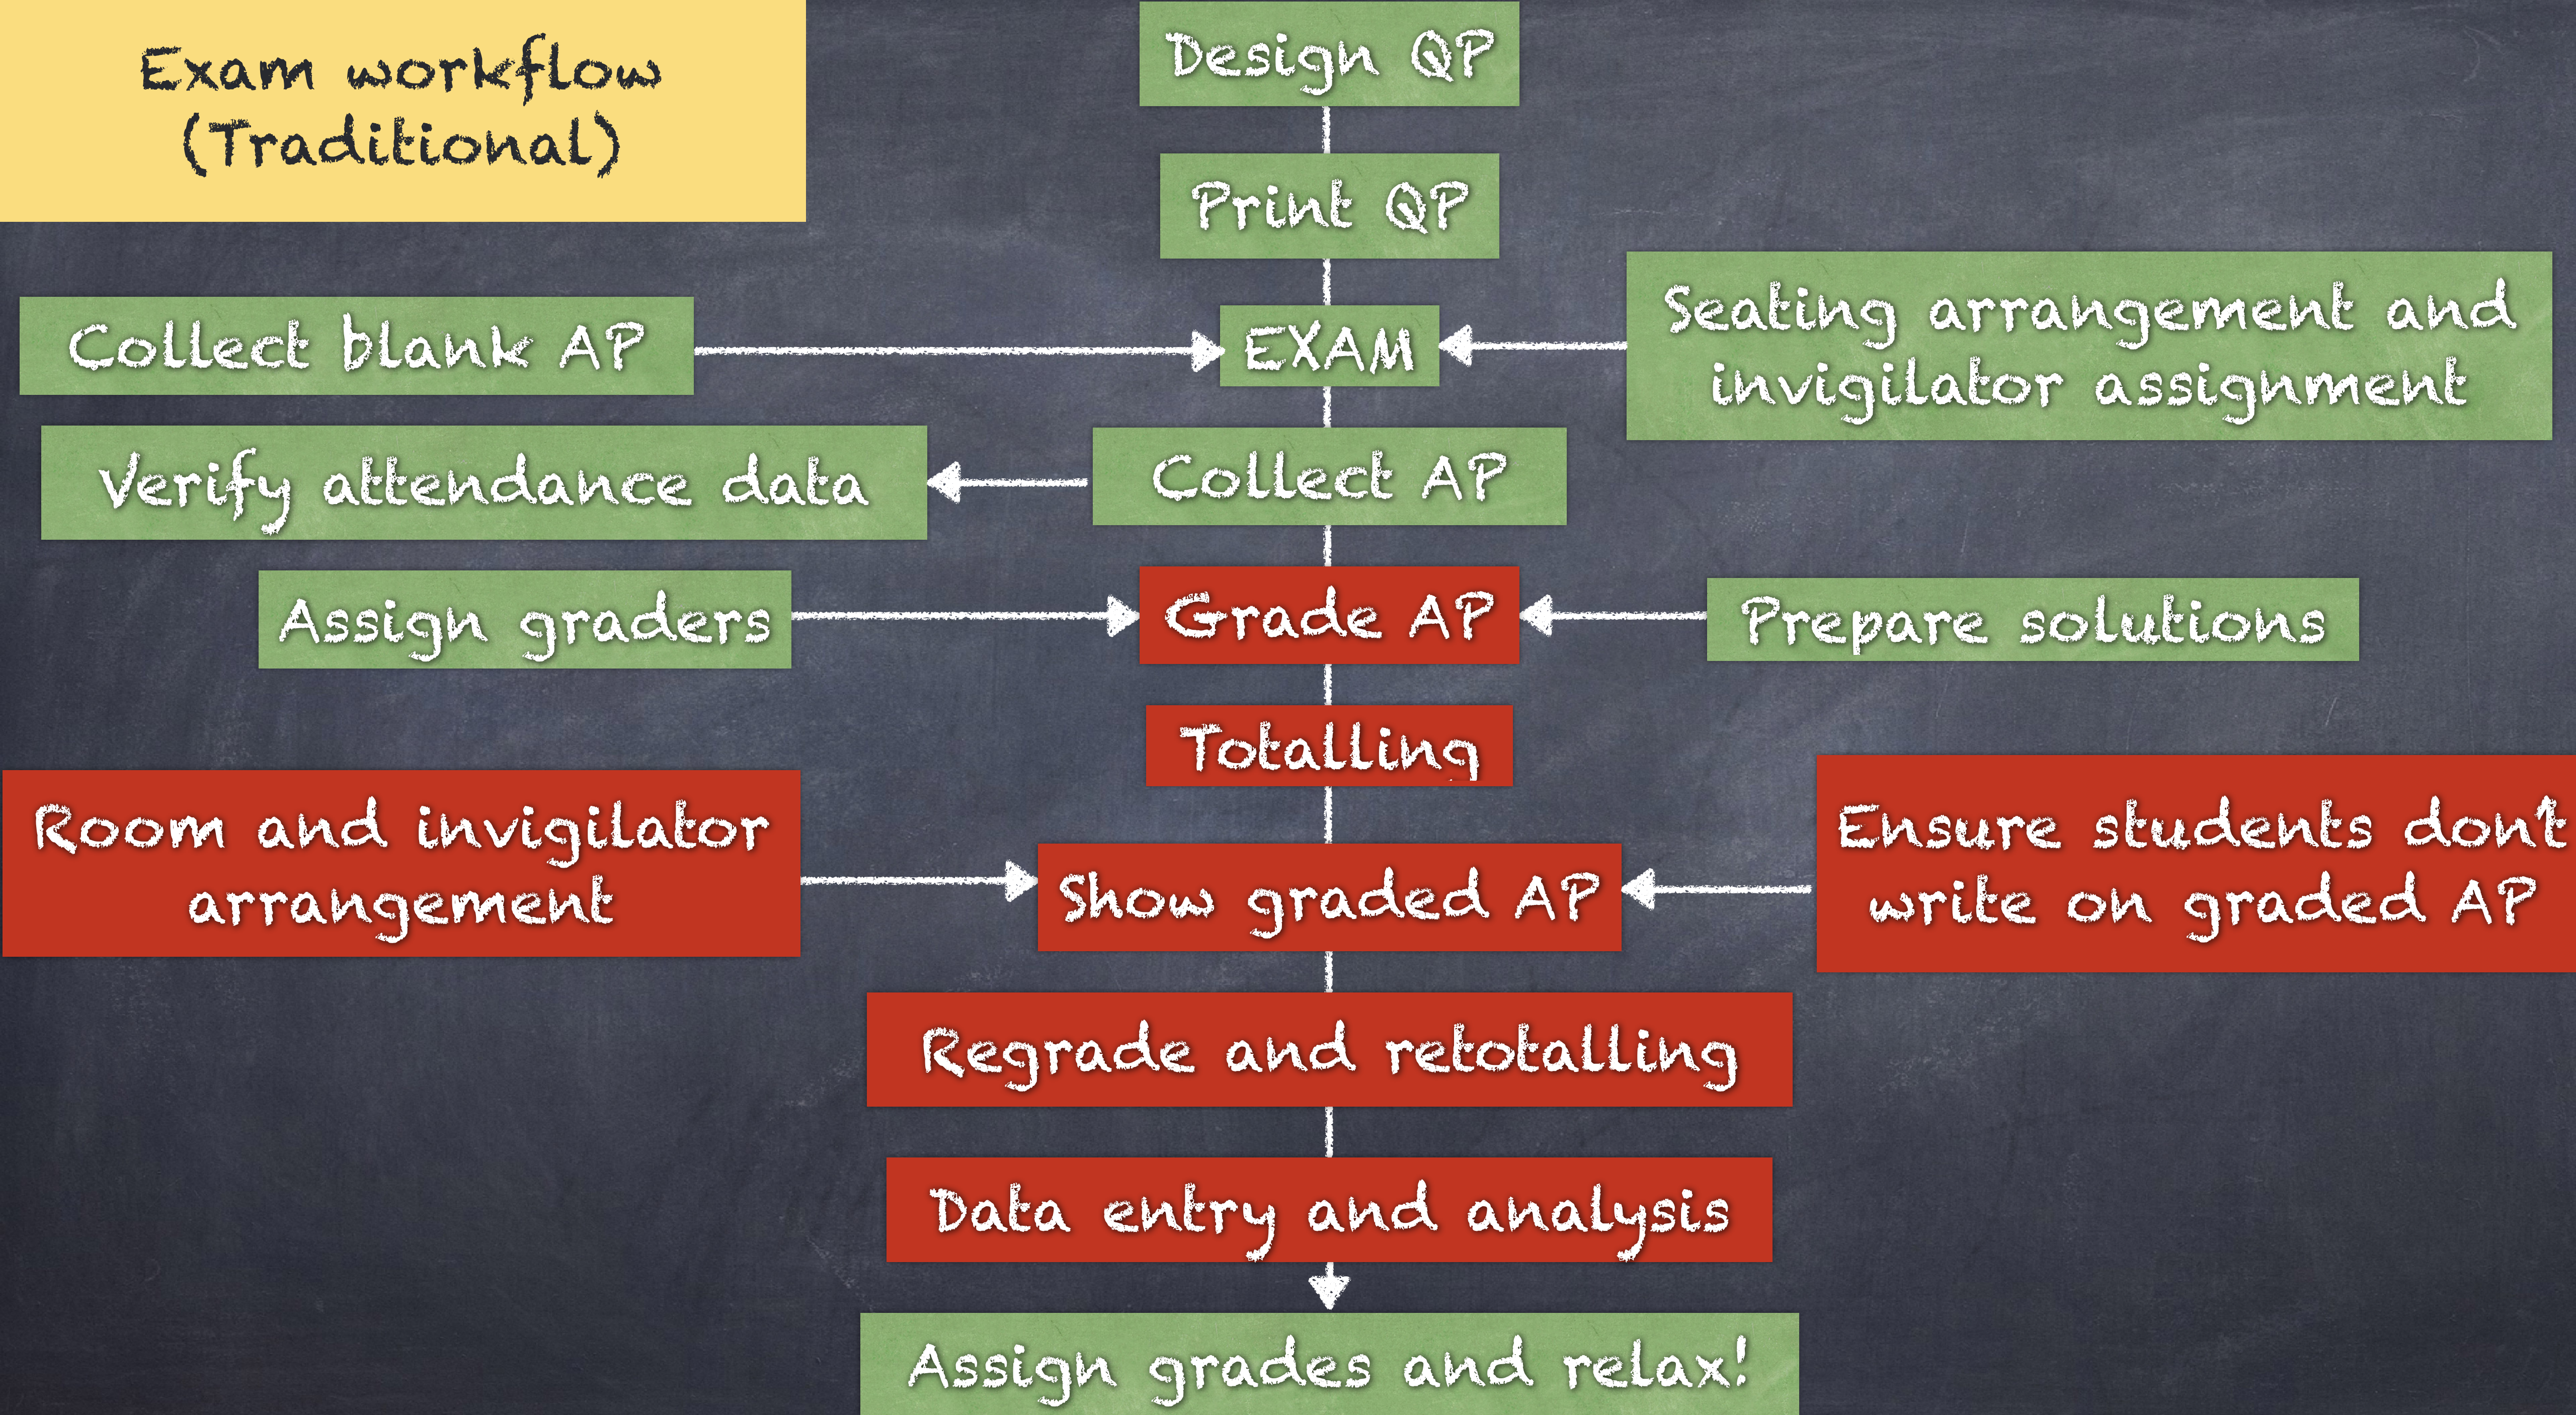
Exam workflow (Traditional)

Design QP

Print QP

Collect blank AP

EXAM

Seating arrangement and invigilator assignment

Verify attendance data

Collect AP

Assign graders

Grade AP

Prepare solutions

Totalling

Room and invigilator arrangement

Show graded AP

Ensure students dont write on graded AP

Regrade and retotalling

Data entry and analysis

Assign grades and relax!